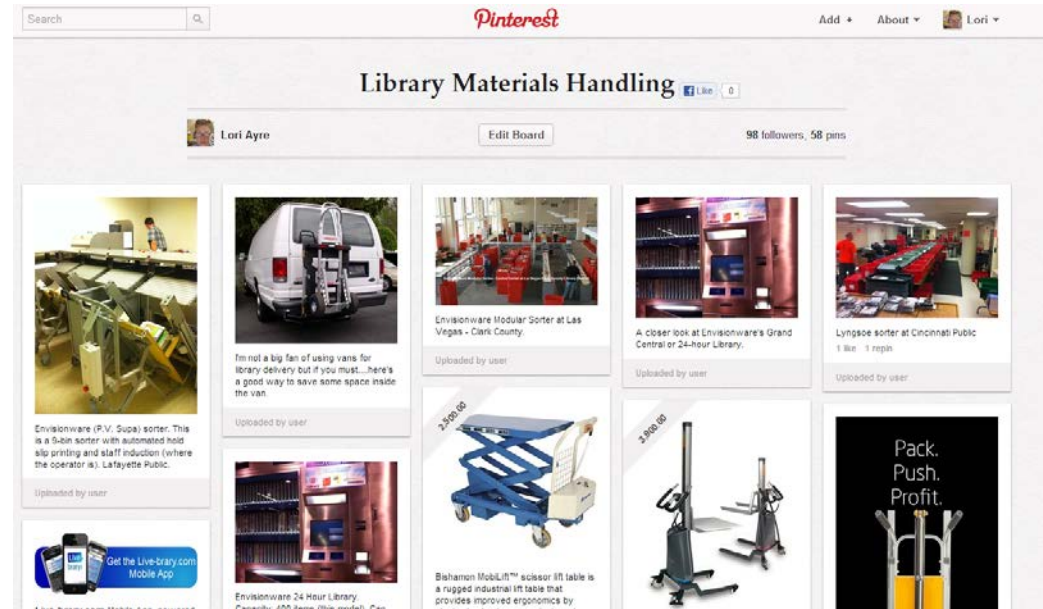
Search

Pinterest

Add + About ▾ Lori ▾

Library Materials Handling Like 0

Lori Ayre

Edit Board

98 followers, 58 pins

Envisionware (P.V. Supa) sorter. This is a 9-bin sorter with automated hold slip printing and staff induction (where the operator is). Lafayette Public.

Uploaded by user

Get the Live-brary.com Mobile App

Live-brary.com Mobile App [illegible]

I'm not a big fan of using vans for library delivery but if you must....here's a good way to save some space inside the van.

Uploaded by user

Envisionware 24 Hour Library. Capacity: 400 items (this model). Can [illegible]

Envisionware Modular Sorter at Las Vegas - Clark County.

Uploaded by user

2,500.00

Bishamon MobiLift™ scissor lift table is a rugged industrial lift table that provides improved ergonomics by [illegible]

A closer look at Envisionware's Grand Central or 24-hour Library.

Uploaded by user

3,900.00

Lyngsoe sorter at Cincinnati Public

1 like 1 repin

Uploaded by user

Pack.
Push.
Profit.